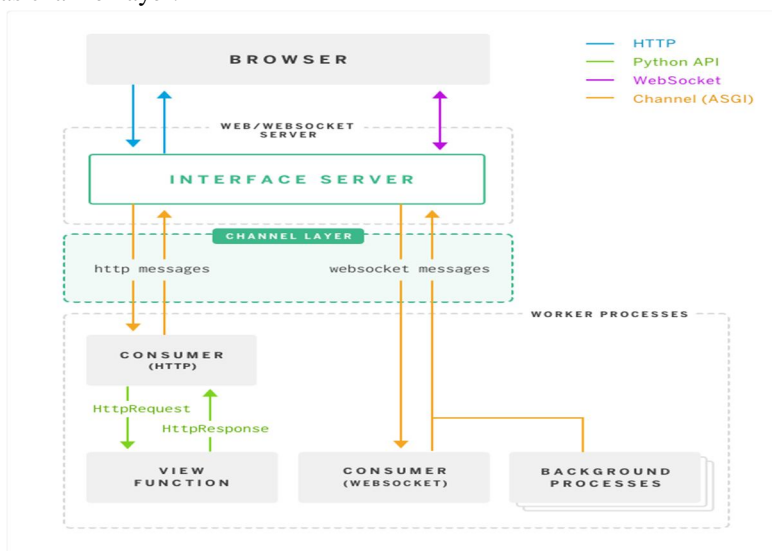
BROWSER

HTTP
Python API
WebSocket
Channel (ASGI)

WEB/WEBSOCKET SERVER

INTERFACE SERVER

CHANNEL LAYER

http messages

websocket messages

WORKER PROCESSES

CONSUMER (HTTP)

HttpRequest

HttpResponse

VIEW FUNCTION

CONSUMER (WEBSOCKET)

BACKGROUND PROCESSES